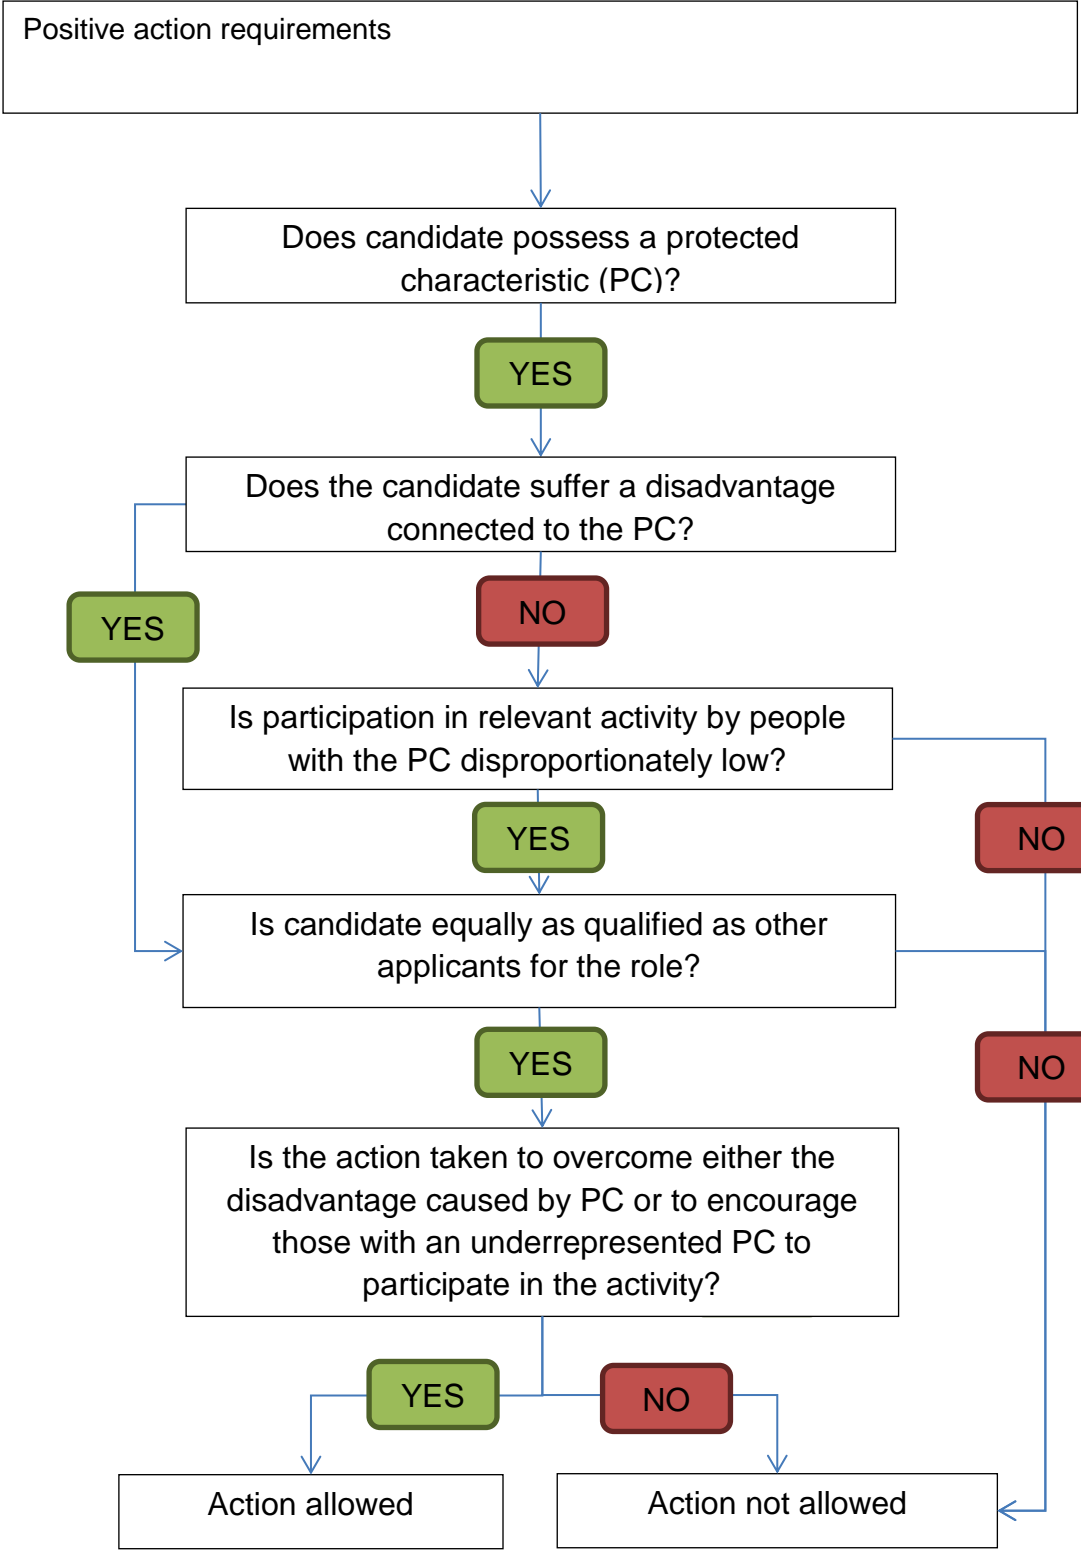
Positive action requirements

Does candidate possess a protected characteristic (PC)?

YES

Does the candidate suffer a disadvantage connected to the PC?

YES

NO

Is participation in relevant activity by people with the PC disproportionately low?

YES

NO

Is candidate equally as qualified as other applicants for the role?

YES

NO

Is the action taken to overcome either the disadvantage caused by PC or to encourage those with an underrepresented PC to participate in the activity?

YES

NO

Action allowed

Action not allowed